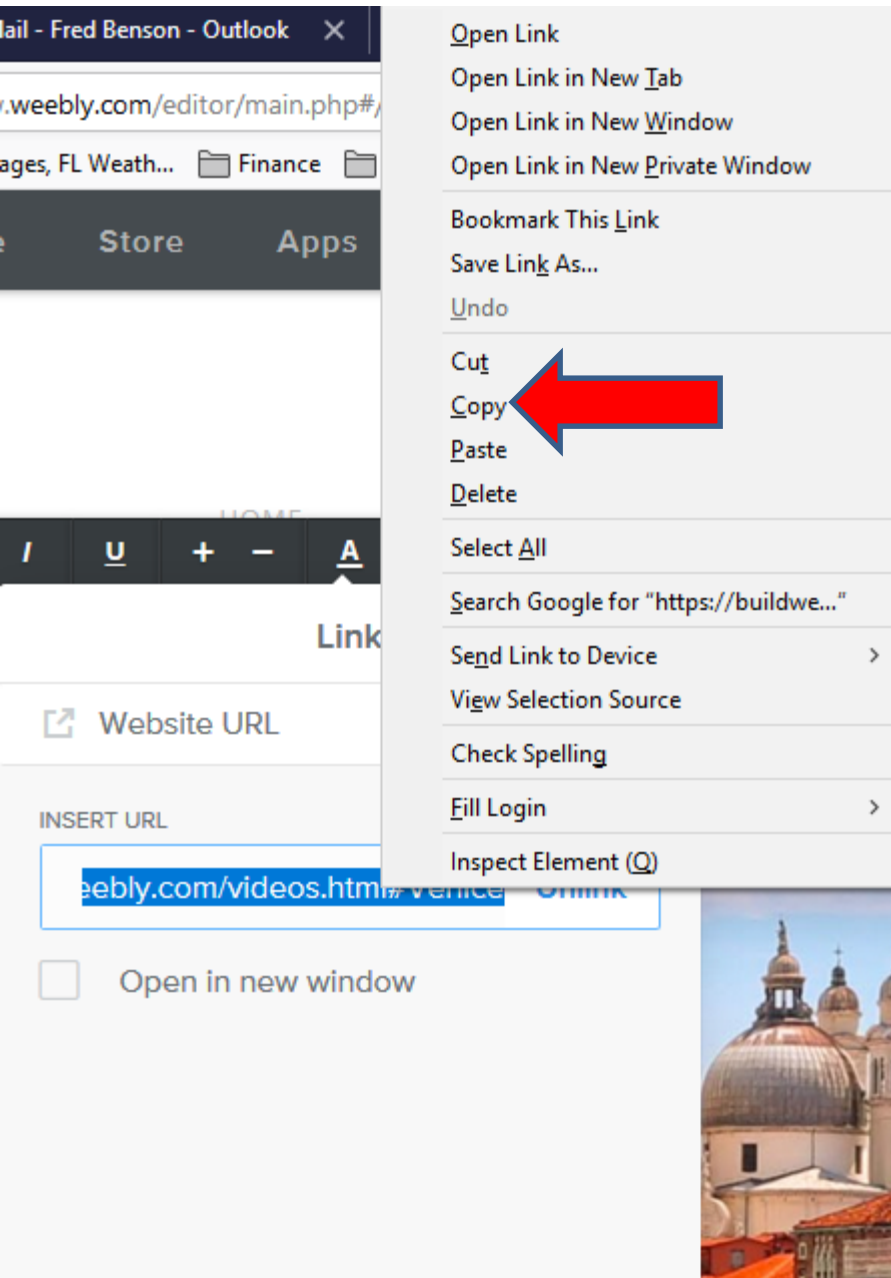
ail - Fred Benson - Outlook ✕

.weebly.com/editor/main.php#/

ages, FL Weath... Finance

e Store Apps

HOME

I U + − A

Link

Website URL

INSERT URL

eebly.com/videos.html#Venice Unlink

Open in new window

Open Link
Open Link in New Tab
Open Link in New Window
Open Link in New Private Window

Bookmark This Link
Save Link As...
Undo

Cut
Copy
Paste
Delete

Select All

Search Google for "https://buildwe..."

Send Link to Device
View Selection Source

Check Spelling

Fill Login

Inspect Element (Q)